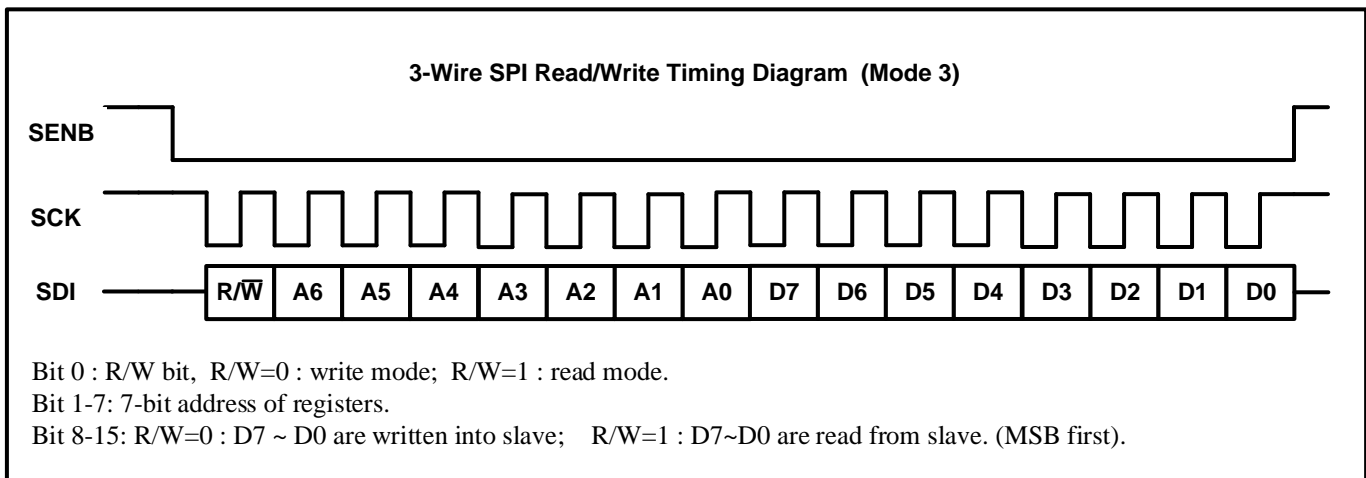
3-Wire SPI Read/Write Timing Diagram (Mode 3)

SENB

SCK

SDI

| $R/\overline{W}$ | A6 | A5 | A4 | A3 | A2 | A1 | A0 | D7 | D6 | D5 | D4 | D3 | D2 | D1 | D0 |
|---|---|---|---|---|---|---|---|---|---|---|---|---|---|---|---|

Bit 0 : R/W bit, R/W=0 : write mode; R/W=1 : read mode.
Bit 1-7: 7-bit address of registers.
Bit 8-15: R/W=0 : D7 ~ D0 are written into slave; R/W=1 : D7~D0 are read from slave. (MSB first).